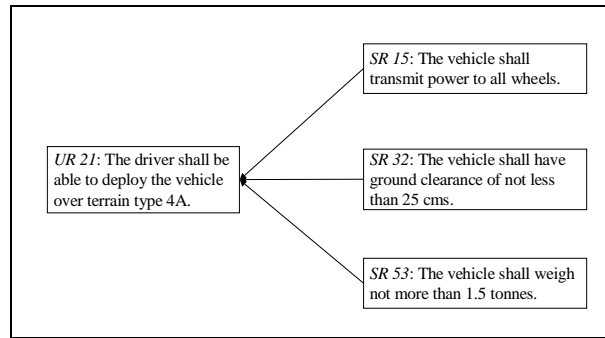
UR 21: The driver shall be able to deploy the vehicle over terrain type 4A.

SR 15: The vehicle shall transmit power to all wheels.

SR 32: The vehicle shall have ground clearance of not less than 25 cms.

SR 53: The vehicle shall weigh not more than 1.5 tonnes.